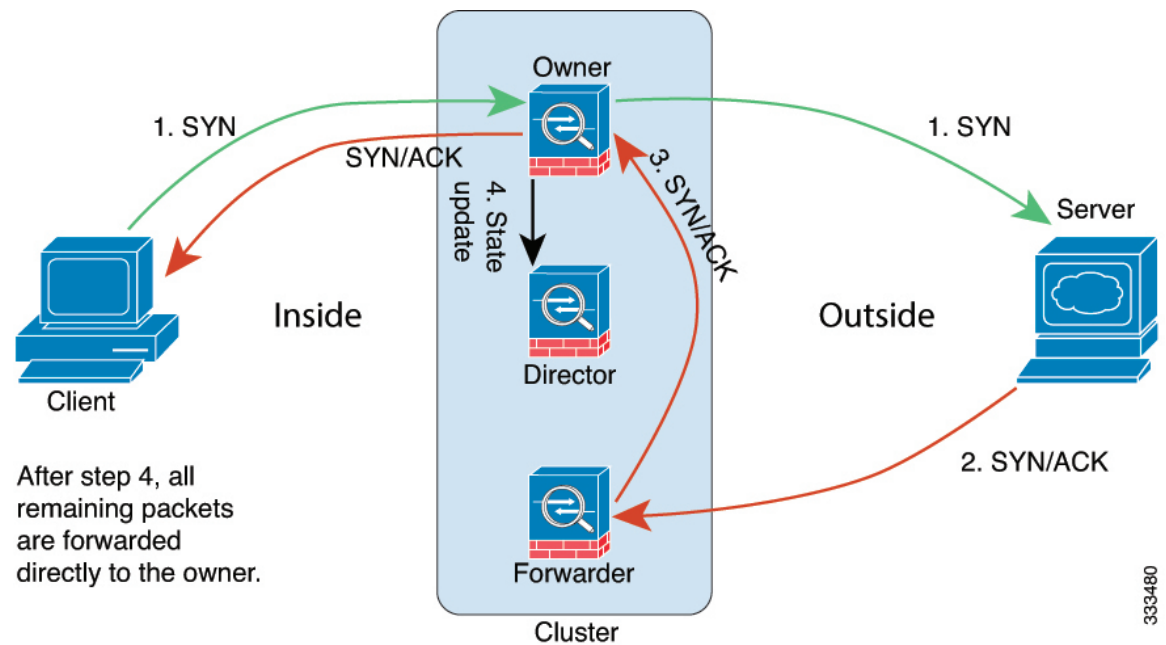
Owner

1. SYN

SYN/ACK

4. State update

3. SYN/ACK

1. SYN

Server

Inside

Director

Outside

Client

After step 4, all remaining packets are forwarded directly to the owner.

2. SYN/ACK

Forwarder

Cluster

333480